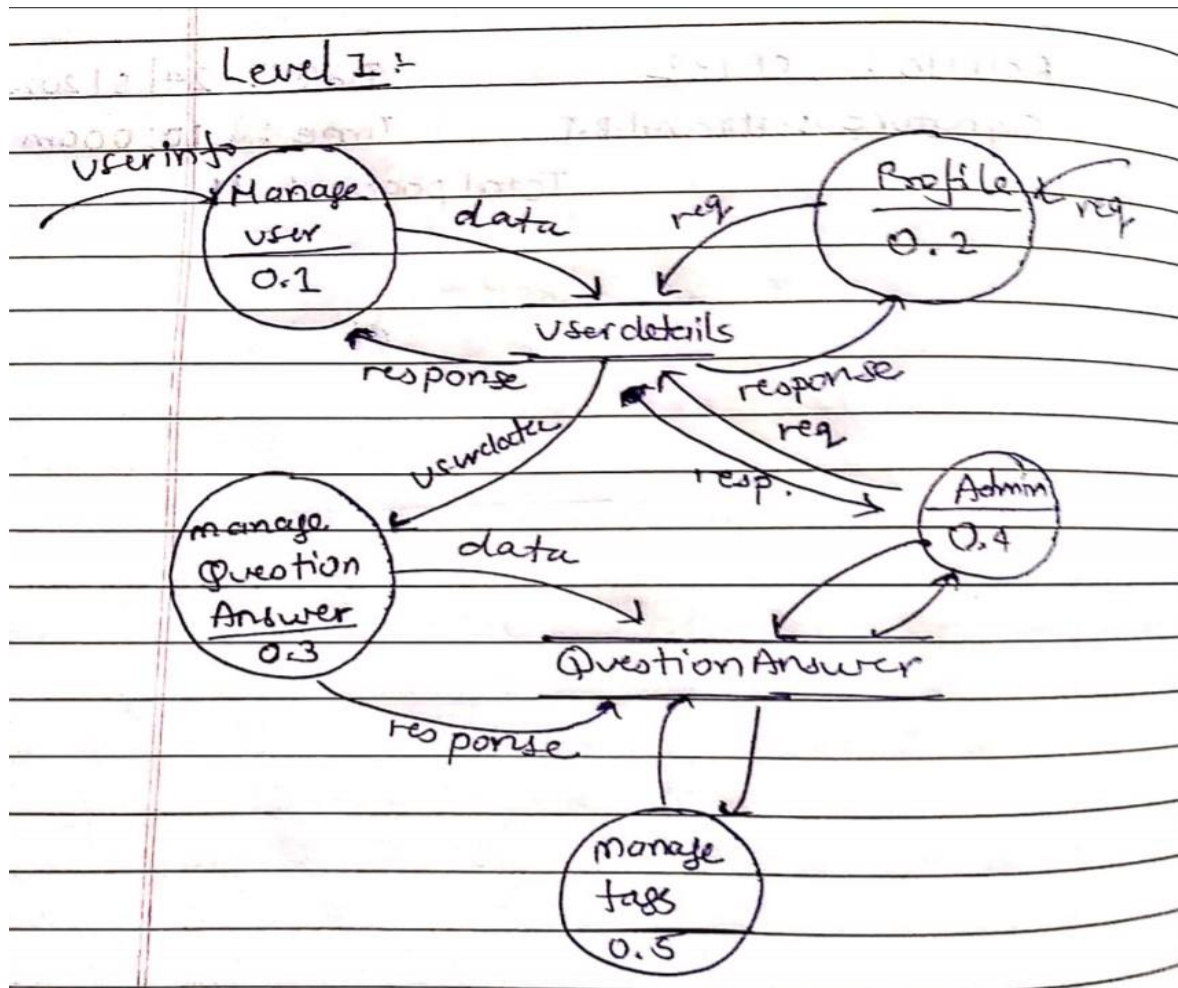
Level I :-

userinfo

Manage user
0.1

data

req

Profile
0.2

req

userdetails

response

response

req

userdata

resp.

Admin
0.4

manage Question Answer
0.3

data

QuestionAnswer

response

manage tags
0.5